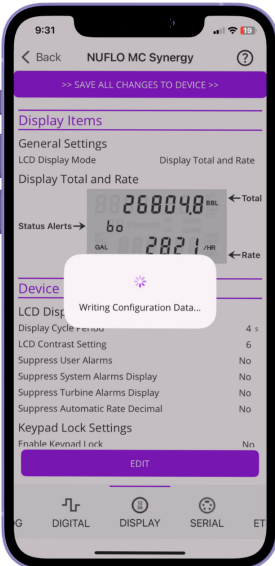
9:31

19

< Back NUFLO MC Synergy ?

>> SAVE ALL CHANGES TO DEVICE >>

Display Items

General Settings

LCD Display Mode Display Total and Rate

Display Total and Rate

268048 BBL ← Total

Status Alerts → bo

GAL 2821 /HR ← Rate

Writing Configuration Data...

Device

LCD Disp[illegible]

Display Cycle Period 4 s

LCD Contrast Setting 6

Suppress User Alarms No

Suppress System Alarms Display No

Suppress Turbine Alarms Display No

Suppress Automatic Rate Decimal No

Keypad Lock Settings

Enable Keypad Lock No

EDIT

G DIGITAL DISPLAY SERIAL ET